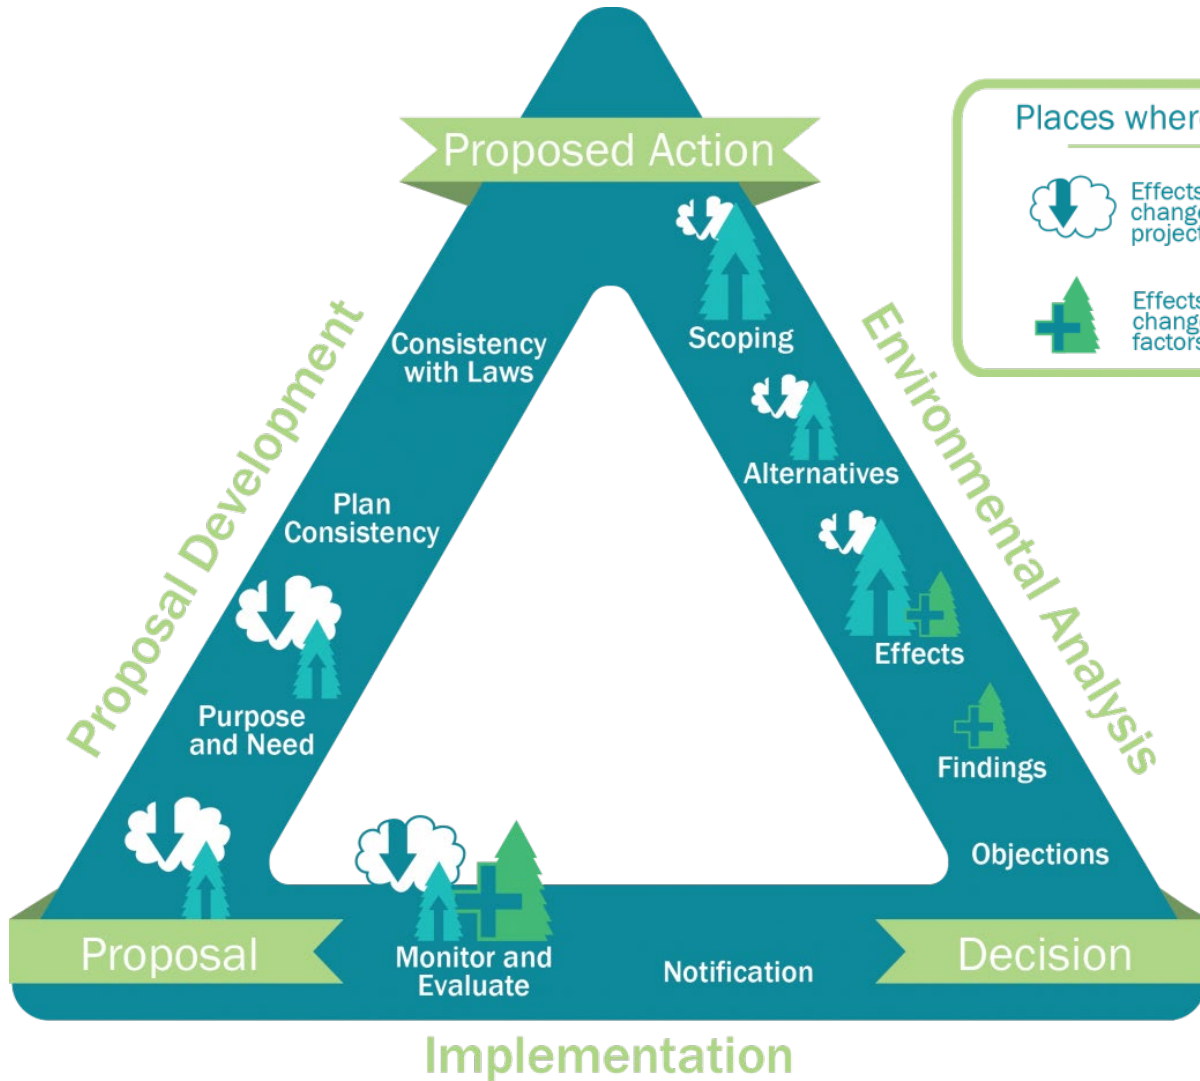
Proposed Action

Places wher

Effects chang project

Effects chang factors

Proposal Development

Consistency with Laws

Plan Consistency

Purpose and Need

Scoping

Alternatives

Effects

Findings

Objections

Environmental Analysis

Proposal

Monitor and Evaluate

Notification

Decision

Implementation